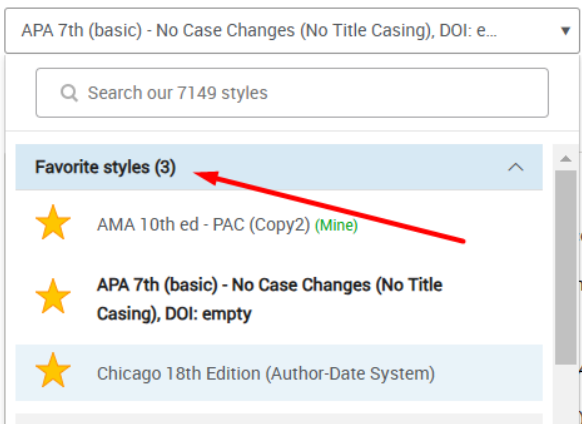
APA 7th (basic) - No Case Changes (No Title Casing), DOI: e...

Search our 7149 styles

Favorite styles (3)

AMA 10th ed - PAC (Copy2) (Mine)

APA 7th (basic) - No Case Changes (No Title Casing), DOI: empty

Chicago 18th Edition (Author-Date System)